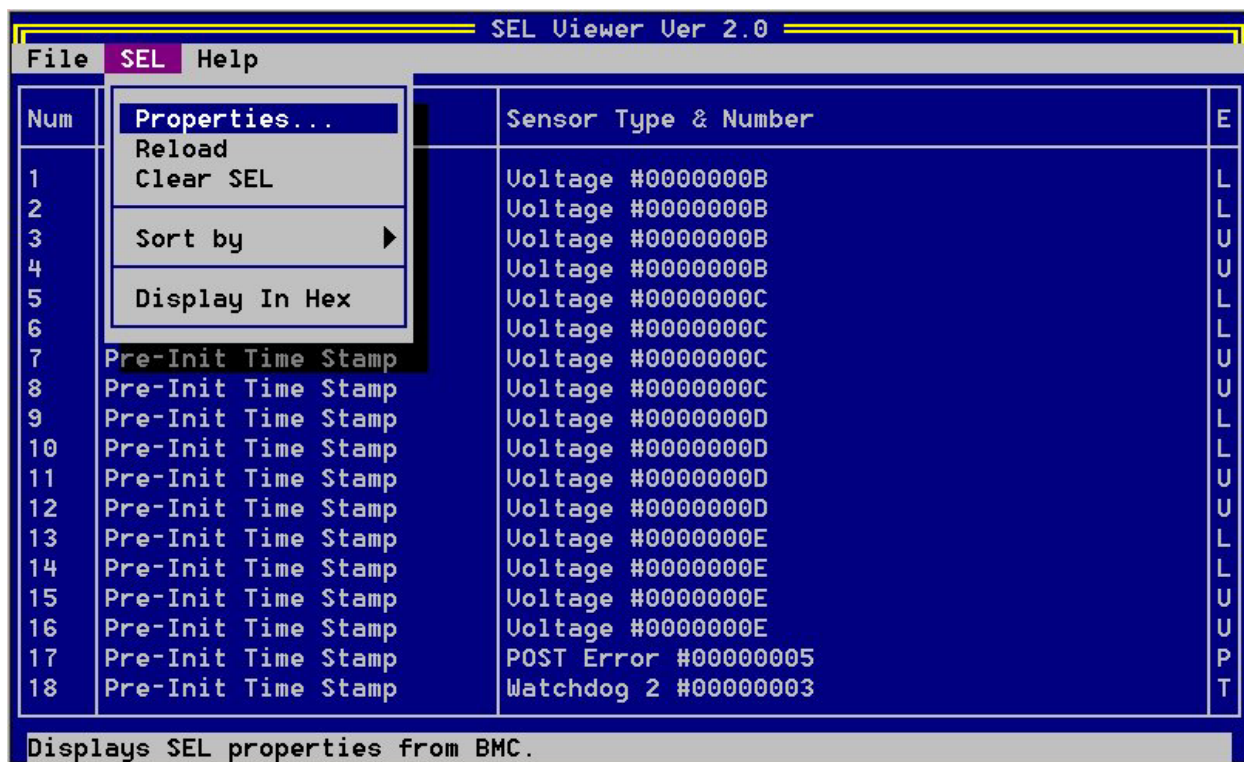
SEL Viewer Ver 2.0

File SEL Help

Properties...
Reload
Clear SEL

Sort by

Display In Hex

| Num | | Sensor Type & Number | E |
|---|---|---|---|
| 1 | | Voltage #0000000B | L |
| 2 | | Voltage #0000000B | L |
| 3 | | Voltage #0000000B | U |
| 4 | | Voltage #0000000B | U |
| 5 | | Voltage #0000000C | L |
| 6 | | Voltage #0000000C | L |
| 7 | Pre-Init Time Stamp | Voltage #0000000C | U |
| 8 | Pre-Init Time Stamp | Voltage #0000000C | U |
| 9 | Pre-Init Time Stamp | Voltage #0000000D | L |
| 10 | Pre-Init Time Stamp | Voltage #0000000D | L |
| 11 | Pre-Init Time Stamp | Voltage #0000000D | U |
| 12 | Pre-Init Time Stamp | Voltage #0000000D | U |
| 13 | Pre-Init Time Stamp | Voltage #0000000E | L |
| 14 | Pre-Init Time Stamp | Voltage #0000000E | L |
| 15 | Pre-Init Time Stamp | Voltage #0000000E | U |
| 16 | Pre-Init Time Stamp | Voltage #0000000E | U |
| 17 | Pre-Init Time Stamp | POST Error #00000005 | P |
| 18 | Pre-Init Time Stamp | Watchdog 2 #00000003 | T |

Displays SEL properties from BMC.